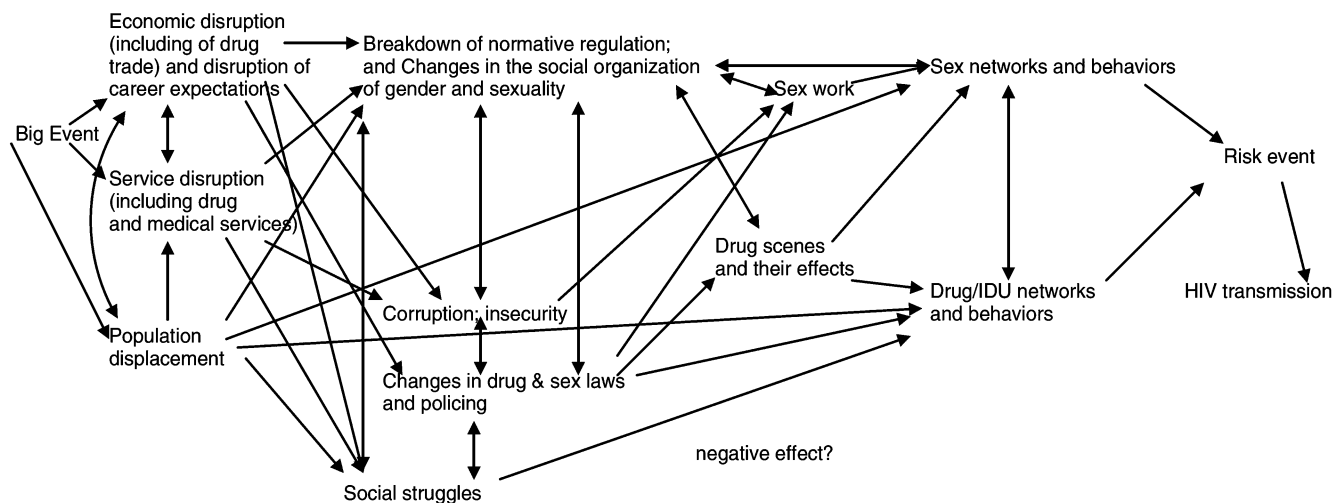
Economic disruption (including of drug trade) and disruption of career expectations

Breakdown of normative regulation; and Changes in the social organization of gender and sexuality

Sex work

Sex networks and behaviors

Big Event

Service disruption (including drug and medical services)

Risk event

Drug scenes and their effects

Drug/IDU networks and behaviors

HIV transmission

Corruption; insecurity

Population displacement

Changes in drug & sex laws and policing

negative effect?

Social struggles